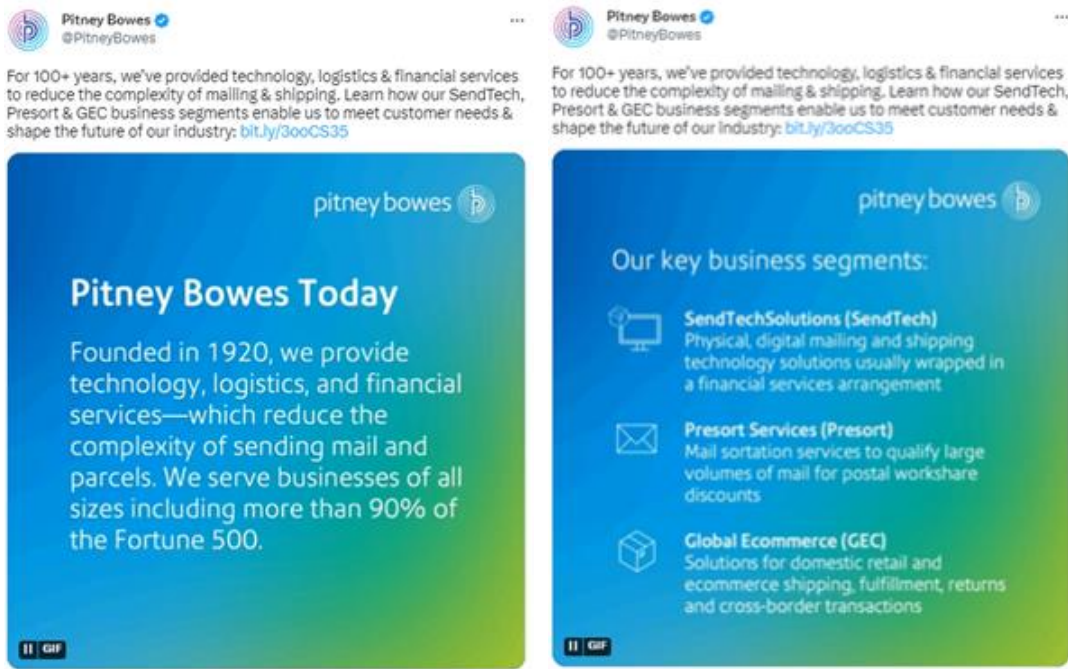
Pitney Bowes
@PitneyBowes

...

For 100+ years, we've provided technology, logistics & financial services to reduce the complexity of mailing & shipping. Learn how our SendTech, Presort & GEC business segments enable us to meet customer needs & shape the future of our industry: bit.ly/3ooCS35

pitney bowes

Pitney Bowes Today

Founded in 1920, we provide technology, logistics, and financial services—which reduce the complexity of sending mail and parcels. We serve businesses of all sizes including more than 90% of the Fortune 500.

GIF

Pitney Bowes
@PitneyBowes

...

For 100+ years, we've provided technology, logistics & financial services to reduce the complexity of mailing & shipping. Learn how our SendTech, Presort & GEC business segments enable us to meet customer needs & shape the future of our industry: bit.ly/3ooCS35

pitney bowes

Our key business segments:

SendTechSolutions (SendTech)
Physical, digital mailing and shipping technology solutions usually wrapped in a financial services arrangement

Presort Services (Presort)
Mail sortation services to qualify large volumes of mail for postal workshare discounts

Global Ecommerce (GEC)
Solutions for domestic retail and ecommerce shipping, fulfillment, returns and cross-border transactions

GIF